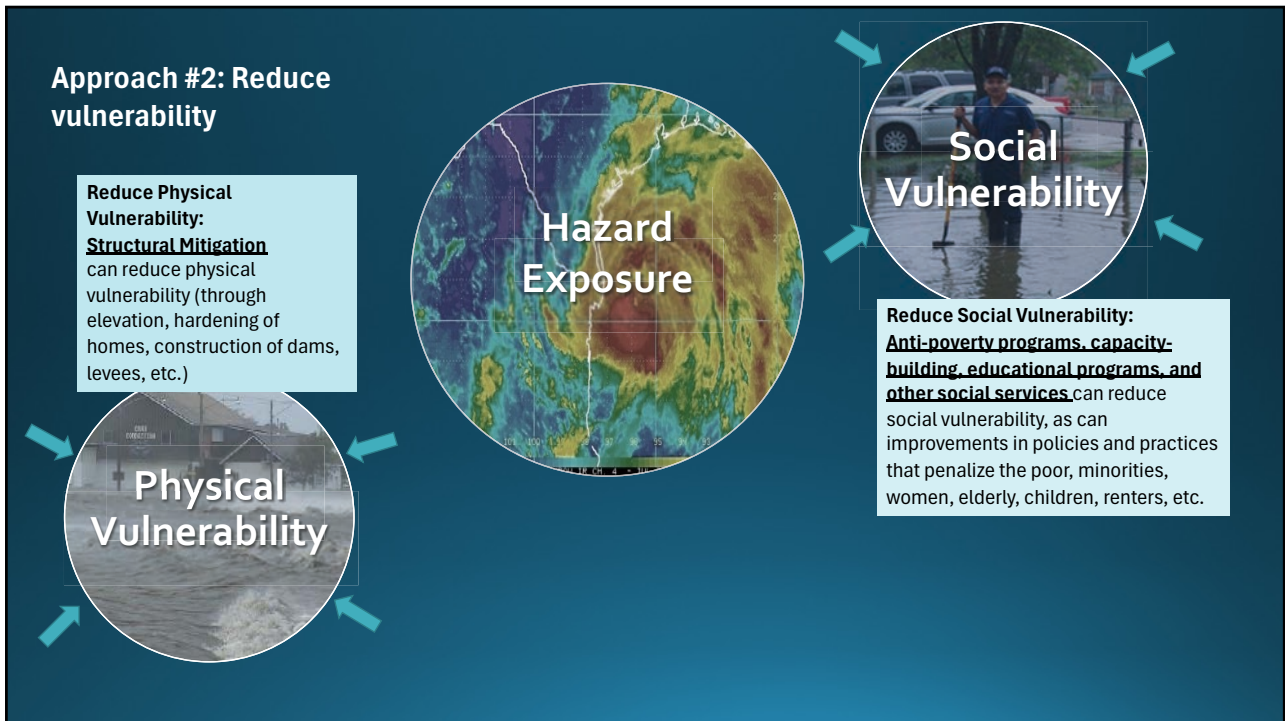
Approach #2: Reduce vulnerability

Reduce Physical Vulnerability:
Structural Mitigation can reduce physical vulnerability (through elevation, hardening of homes, construction of dams, levees, etc.)

Hazard Exposure

Social Vulnerability

Reduce Social Vulnerability:
Anti-poverty programs, capacity-building, educational programs, and other social services can reduce social vulnerability, as can improvements in policies and practices that penalize the poor, minorities, women, elderly, children, renters, etc.

Physical Vulnerability